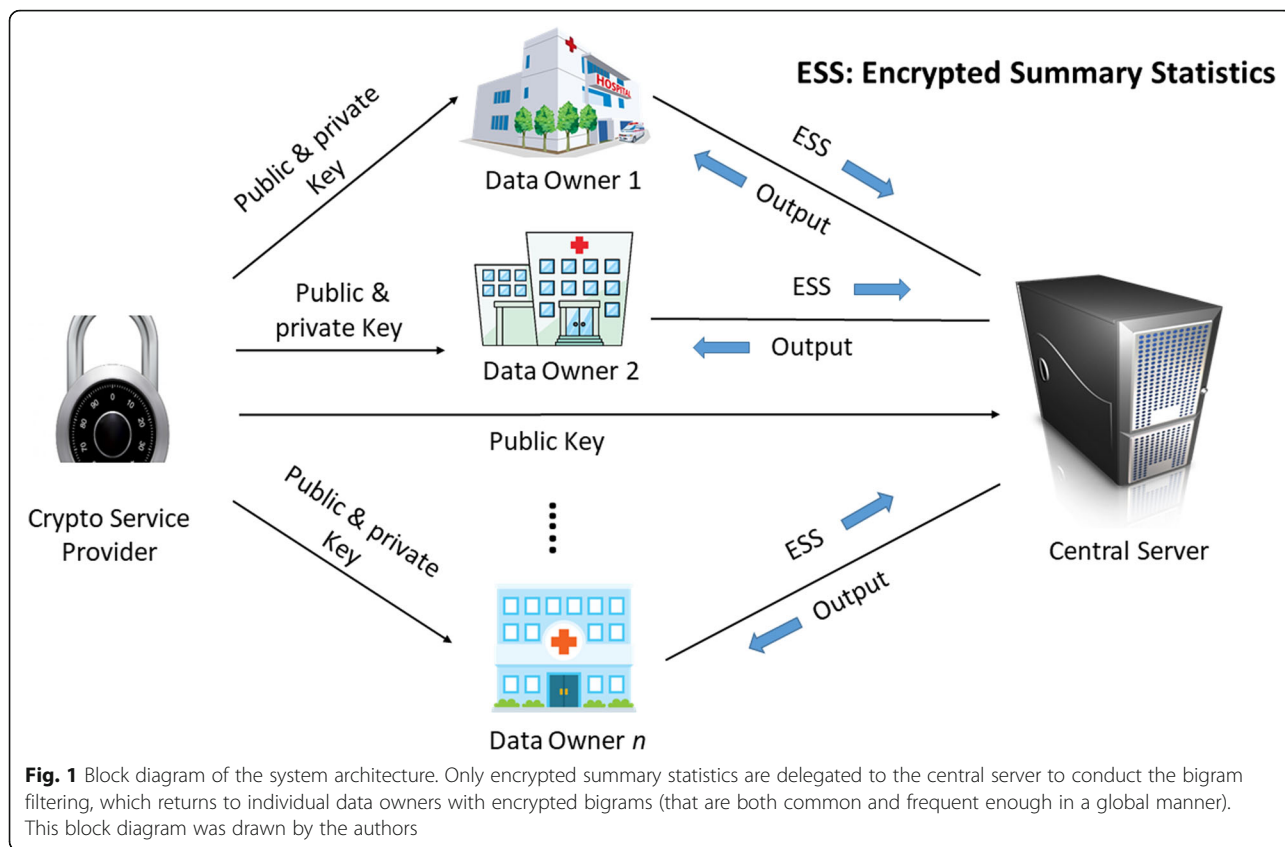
ESS: Encrypted Summary Statistics

Public & private Key

HOSPITAL

Data Owner 1

ESS

Output

Public & private Key

Data Owner 2

ESS

Output

Public Key

Crypto Service Provider

Public & private Key

Central Server

ESS

Output

Data Owner $n$

**Fig. 1** Block diagram of the system architecture. Only encrypted summary statistics are delegated to the central server to conduct the bigram filtering, which returns to individual data owners with encrypted bigrams (that are both common and frequent enough in a global manner). This block diagram was drawn by the authors